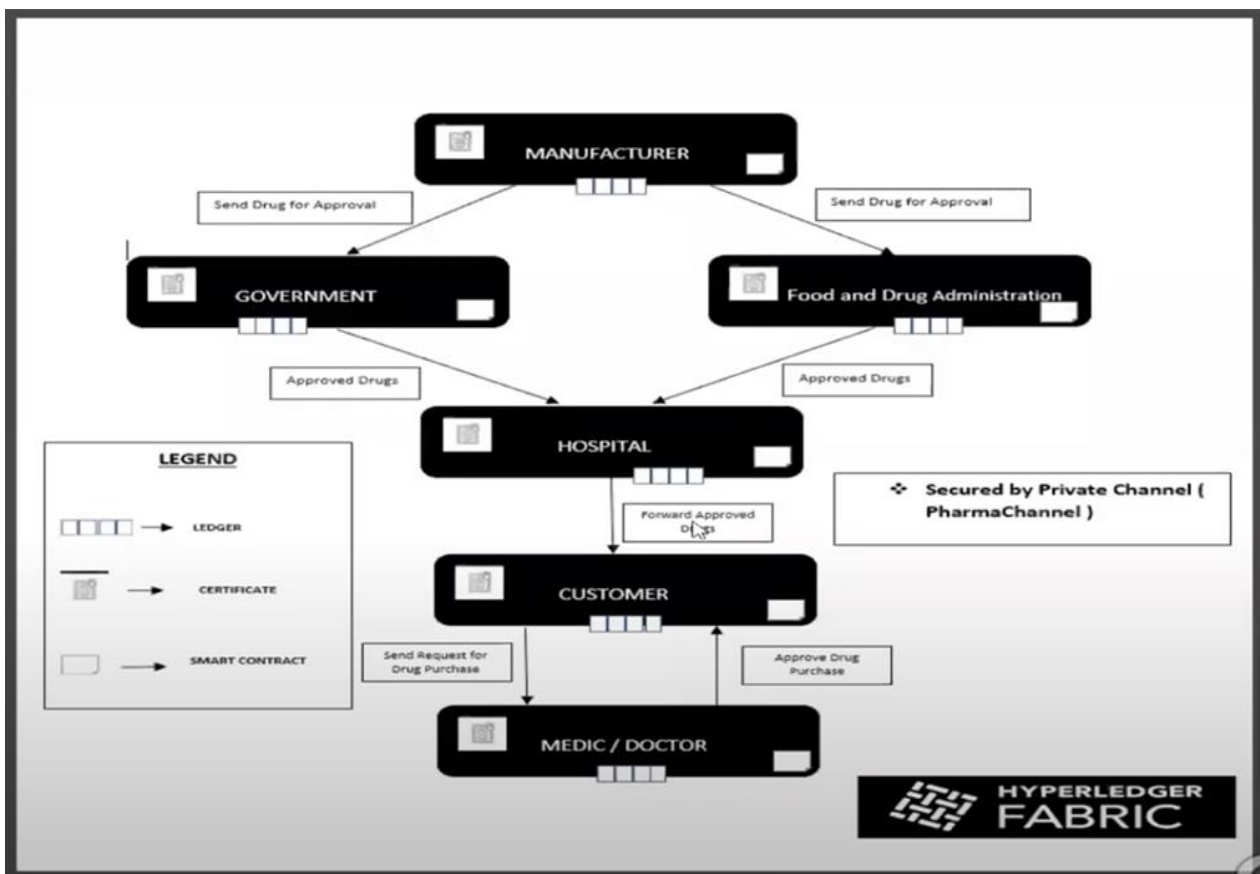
MANUFACTURER

Send Drug for Approval

Send Drug for Approval

GOVERNMENT

Food and Drug Administration

Approved Drugs

Approved Drugs

HOSPITAL

LEGEND

LEDGER

CERTIFICATE

SMART CONTRACT

Forward Approved D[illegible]s

❖ Secured by Private Channel ( PharmaChannel )

CUSTOMER

Send Request for Drug Purchase

Approve Drug Purchase

MEDIC / DOCTOR

HYPERLEDGER FABRIC